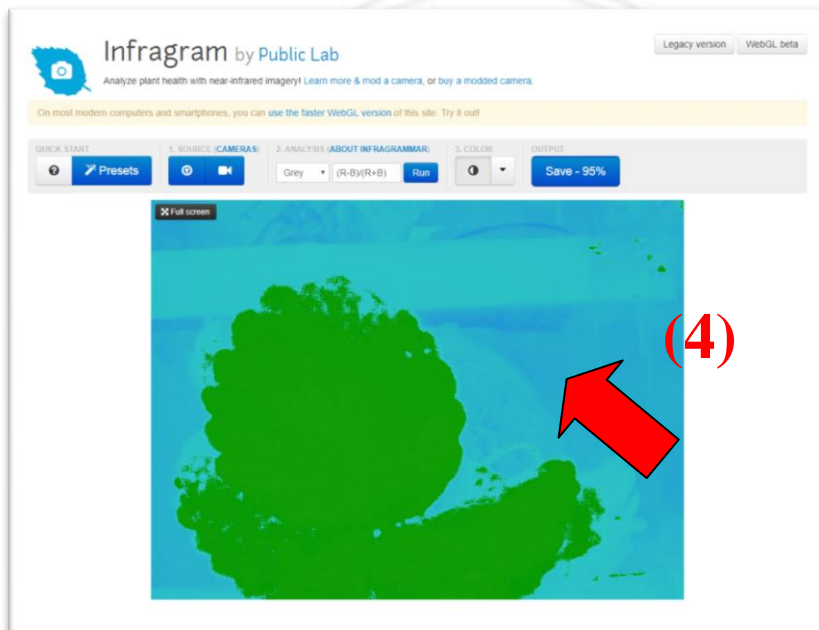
Infragram by Public Lab

Analyze plant health with near-infrared imagery! Learn more & mod a camera, or buy a modded camera.

Legacy version WebGL beta

On most modern computers and smartphones, you can use the faster WebGL version of this site. Try it out!

QUICK START

Presets

1. SOURCE (CAMERAS)

2. ANALYSIS (ABOUT INFRAGRAMMAR)

Grey

(R-B)/(R+B)

Run

3. COLOR

OUTPUT

Save - 95%

Full screen

(4)